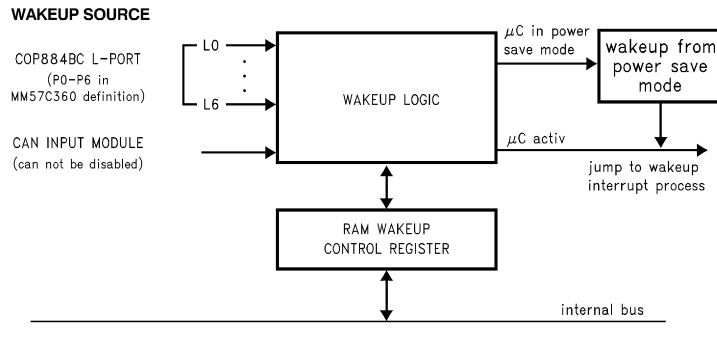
WAKEUP SOURCE

COP884BC L-PORT
(P0–P6 in MM57C360 definition)

L0
.
.
.
L6

CAN INPUT MODULE
(can not be disabled)

WAKEUP LOGIC

$\mu$C in power save mode

wakeup from power save mode

$\mu$C activ

jump to wakeup interrupt process

RAM WAKEUP CONTROL REGISTER

internal bus